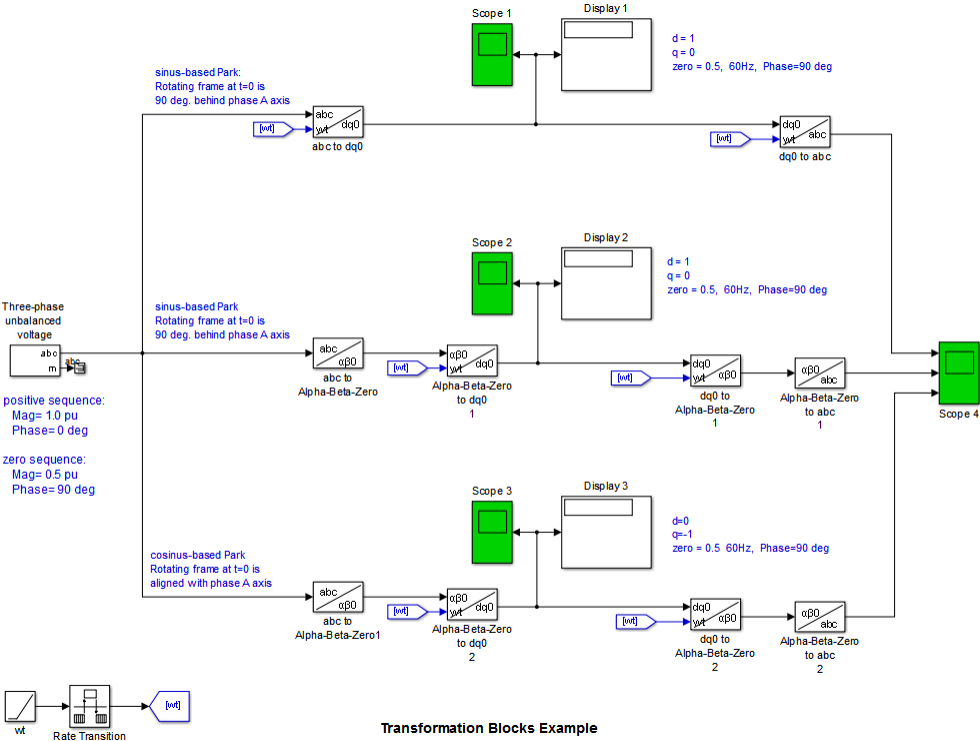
Scope 1

Display 1

d = 1
q = 0
zero = 0.5, 60Hz, Phase=90 deg

sinus-based Park:
Rotating frame at t=0 is
90 deg. behind phase A axis

[wt]

abc
wt
dq0

abc to dq0

[wt]

dq0
wt
abc

dq0 to abc

Scope 2

Display 2

d = 1
q = 0
zero = 0.5, 60Hz, Phase=90 deg

Three-phase
unbalanced
voltage

abc
m

abc

sinus-based Park
Rotating frame at t=0 is
90 deg. behind phase A axis

abc
αβ0

abc to
Alpha-Beta-Zero

[wt]

αβ0
wt
dq0

Alpha-Beta-Zero
to dq0
1

[wt]

dq0
wt
αβ0

dq0 to
Alpha-Beta-Zero
1

αβ0
abc

Alpha-Beta-Zero
to abc
1

Scope 4

positive sequence:
Mag= 1.0 pu
Phase= 0 deg

zero sequence:
Mag= 0.5 pu
Phase= 90 deg

Scope 3

Display 3

d=0
q=-1
zero = 0.5 60Hz, Phase=90 deg

cosinus-based Park
Rotating frame at t=0 is
aligned with phase A axis

abc
αβ0

abc to
Alpha-Beta-Zero1

[wt]

αβ0
wt
dq0

Alpha-Beta-Zero
to dq0
2

[wt]

dq0
wt
αβ0

dq0 to
Alpha-Beta-Zero
2

αβ0
abc

Alpha-Beta-Zero
to abc
2

wt

Rate Transition

[wt]

Transformation Blocks Example